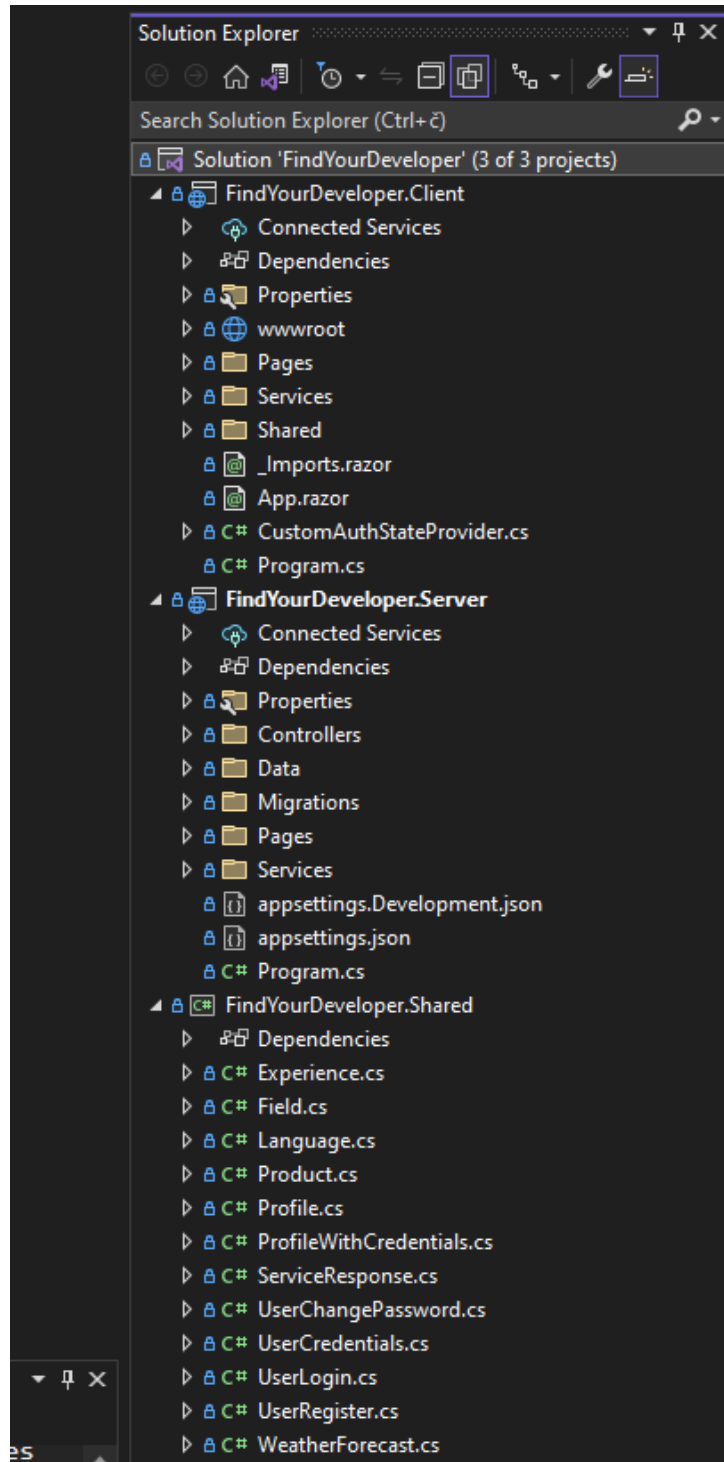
Solution Explorer

Search Solution Explorer (Ctrl+č)

Solution 'FindYourDeveloper' (3 of 3 projects)
FindYourDeveloper.Client
Connected Services
Dependencies
Properties
wwwroot
Pages
Services
Shared
_Imports.razor
App.razor
C# CustomAuthStateProvider.cs
C# Program.cs
FindYourDeveloper.Server
Connected Services
Dependencies
Properties
Controllers
Data
Migrations
Pages
Services
appsettings.Development.json
appsettings.json
C# Program.cs
C# FindYourDeveloper.Shared
Dependencies
C# Experience.cs
C# Field.cs
C# Language.cs
C# Product.cs
C# Profile.cs
C# ProfileWithCredentials.cs
C# ServiceResponse.cs
C# UserChangePassword.cs
C# UserCredentials.cs
C# UserLogin.cs
C# UserRegister.cs
C# WeatherForecast.cs

es